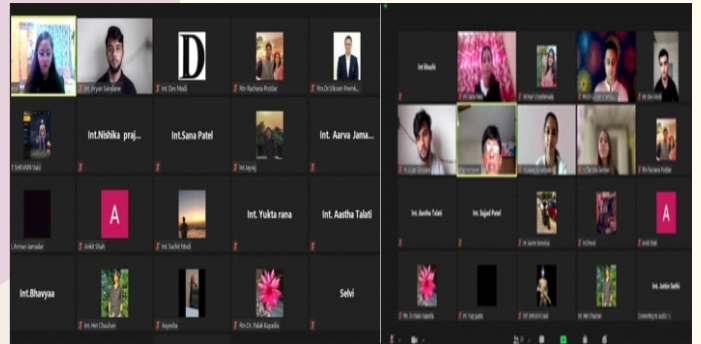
Int.Aryan Sandane

D

Int. Dev Modi

Rtn Rachana Poddar

Rtn.Dr.Vikram Premk...

SHIVANI Vaid

Int.Nishika praj...

Int.Sana Patel

Int.Jayraj

Int. Aarva Jama...

Arman Jamadar

A

Ankit Shah

Int. Suchit Modi

Int. Yukta rana

Int. Aastha Talati

Int.Bhavyaa

Int.Het Chauhan

Aayesha

Rtn.Dr. Falak Kapadia

Selvi

Int Bhoomi

Int Aastha Talati

Int.Sajjad Patel

A

Ankit Shah

Int. Janice Sethi

Connecting to audio...